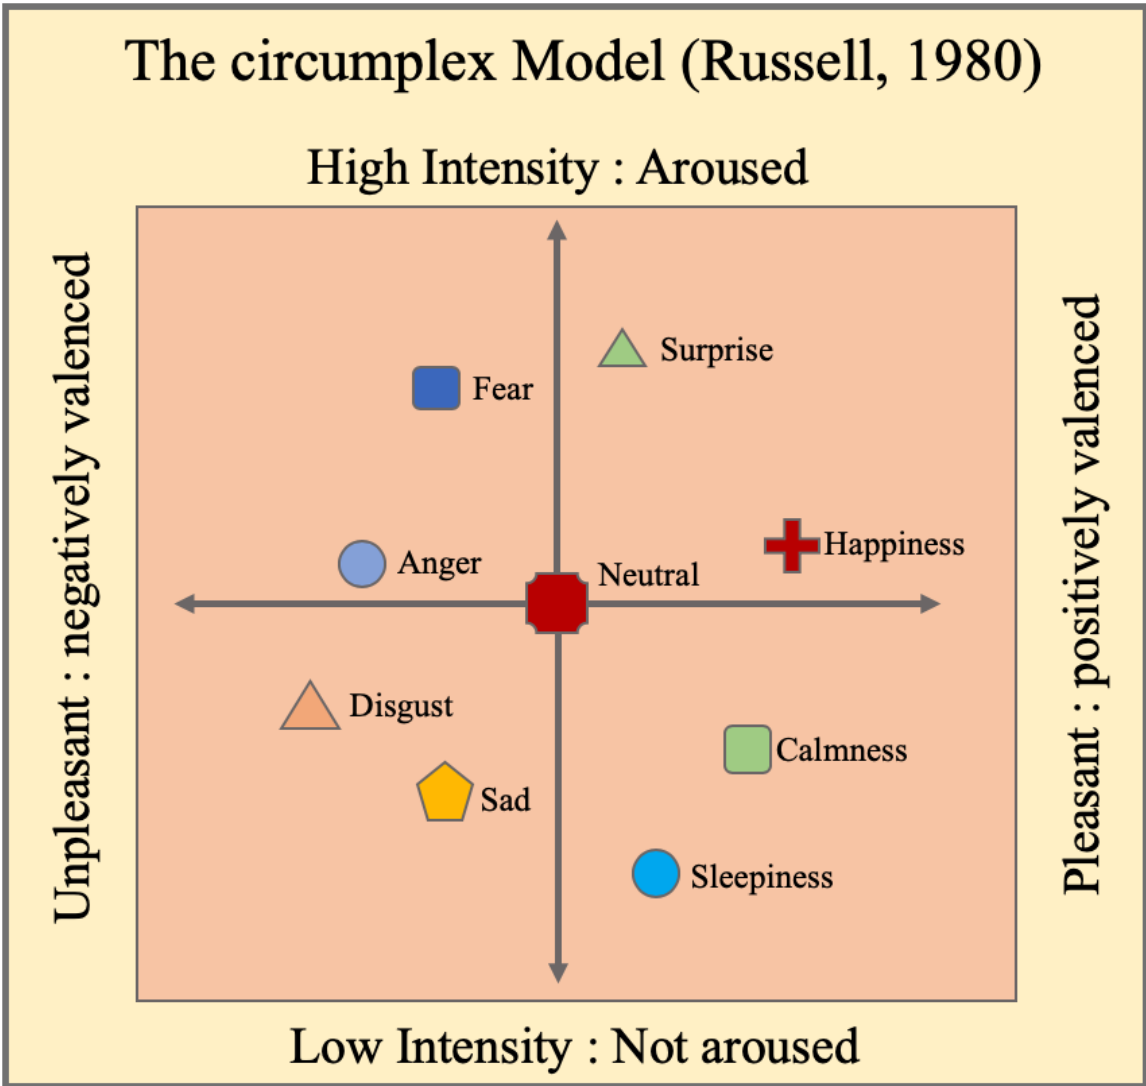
The circumplex Model (Russell, 1980)

High Intensity : Aroused

Unpleasant : negatively valenced

Pleasant : positively valenced

Surprise

Fear

Happiness

Anger

Neutral

Disgust

Calmness

Sad

Sleepiness

Low Intensity : Not aroused